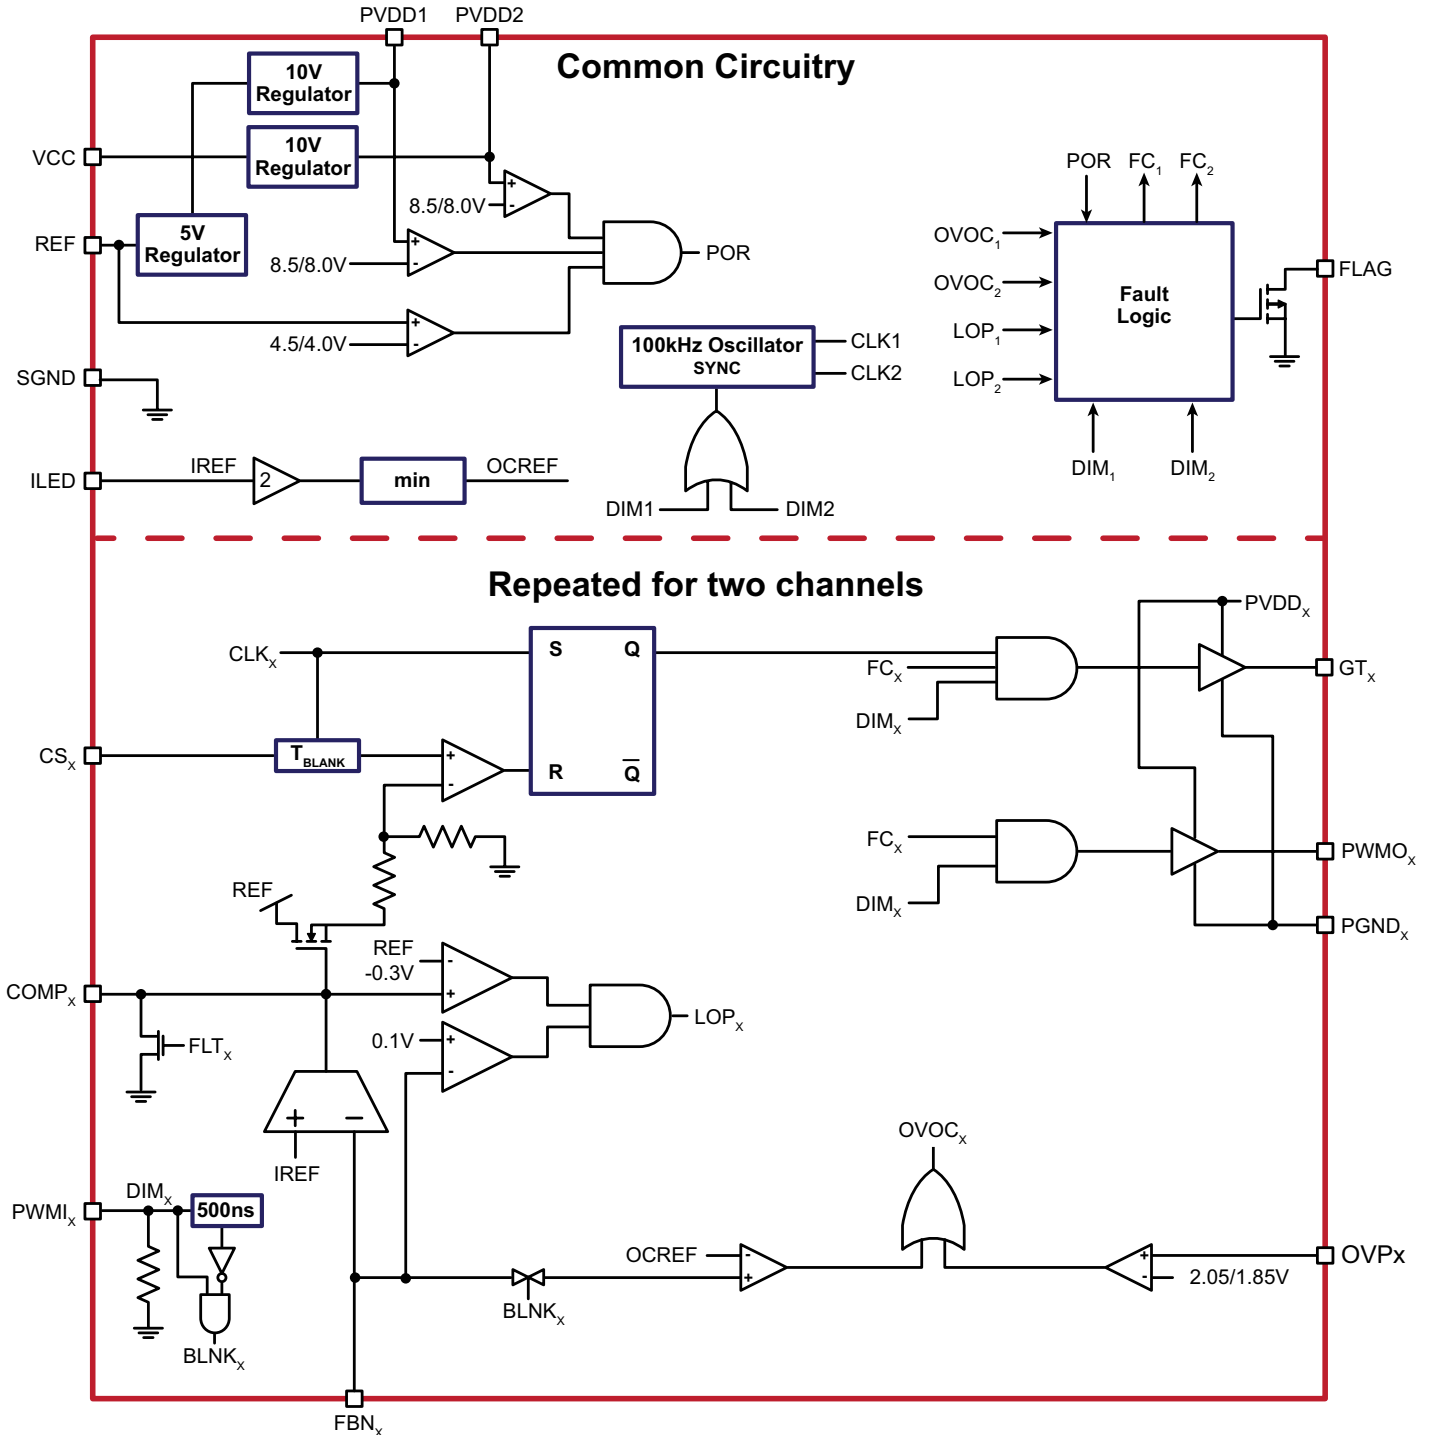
PVDD1 PVDD2

Common Circuitry

10V Regulator

10V Regulator

VCC

5V Regulator

REF

8.5/8.0V

8.5/8.0V

POR

4.5/4.0V

SGND

100kHz Oscillator SYNC

CLK1

CLK2

ILED

IREF

2

min

OCREF

DIM1

DIM2

POR $FC_1$ $FC_2$

$OVOC_1$

$OVOC_2$

$LOP_1$

$LOP_2$

Fault Logic

FLAG

$DIM_1$ $DIM_2$

Repeated for two channels

$PVDD_x$

$CLK_x$

S Q

$FC_x$

$GT_x$

$DIM_x$

$CS_x$

$T_{BLANK}$

R $\overline{Q}$

$FC_x$

$PWMO_x$

$DIM_x$

$PGND_x$

REF

REF

-0.3V

$COMP_x$

$LOP_x$

$FLT_x$

0.1V

+ −

IREF

$OVOC_x$

$DIM_x$

$PWMI_x$

500ns

OCREF

OVPx

2.05/1.85V

$BLNK_x$

$BLNK_x$

$FBN_x$